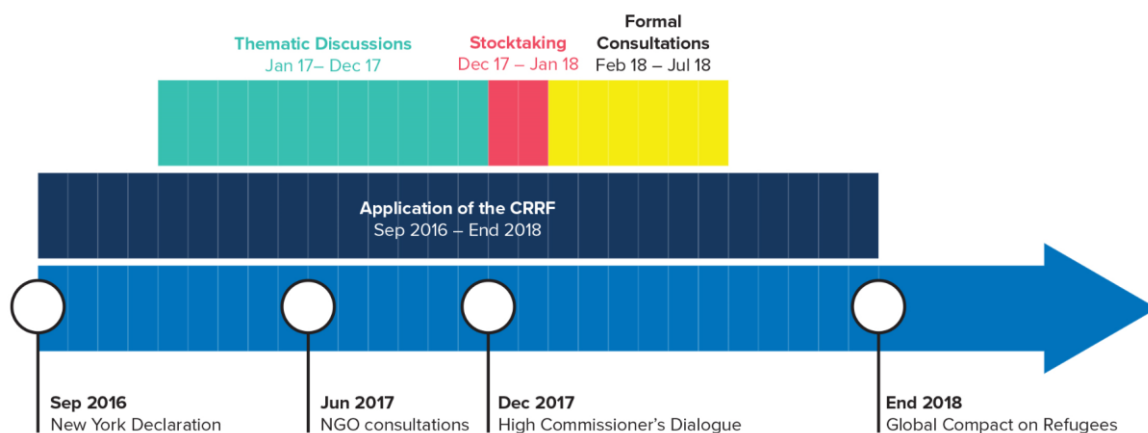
Thematic Discussions
Jan 17– Dec 17

Stocktaking
Dec 17 – Jan 18

Formal Consultations
Feb 18 – Jul 18

Application of the CRRF
Sep 2016 – End 2018

Sep 2016
New York Declaration

Jun 2017
NGO consultations

Dec 2017
High Commissioner's Dialogue

End 2018
Global Compact on Refugees